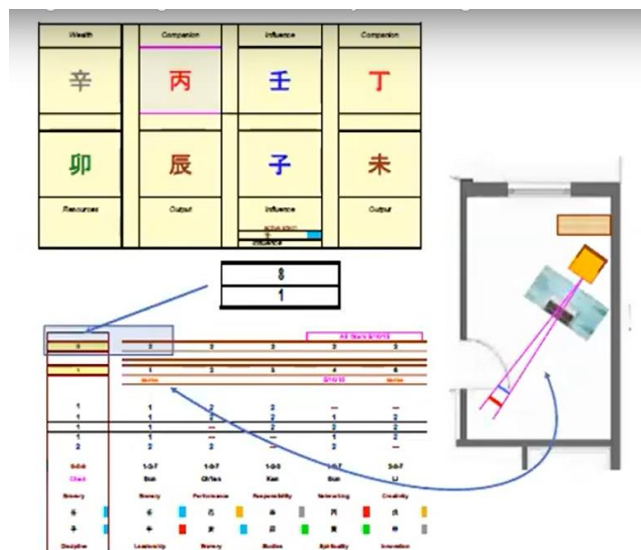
| Wealth | Companion | Influence | Companion |
|---|---|---|---|
| 辛 | 丙 | 壬 | 丁 |
| 卯 | 辰 | 子 | 未 |
| Resources | Output | Influence | Output |

8

1

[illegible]

| 8 | 2 | 2 | 2 | 2 | 2 |
|---|---|---|---|---|---|
| 1 | 1 | 2 | 3 | 4 | 5 |
| | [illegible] | | | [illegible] | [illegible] |
| 1 | 1 | 2 | 2 | — | — |
| 1 | 1 | 2 | 2 | 1 | 2 |
| 1 | 1 | — | 2 | 2 | 2 |
| 1 | 1 | 2 | — | 1 | 2 |
| 2 | 2 | 2 | 2 | 2 | 2 |

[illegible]

Bravery | Bravery | Performance | Responsibility | Networking | Creativity

Discipline | Leadership | Bravery | Studies | Spirituality | Innovation